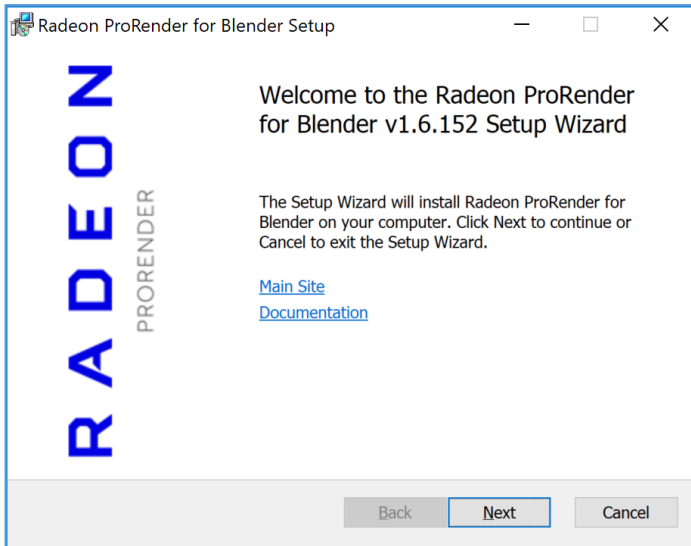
Radeon ProRender for Blender Setup

RADEON
PRORENDER

Welcome to the Radeon ProRender for Blender v1.6.152 Setup Wizard

The Setup Wizard will install Radeon ProRender for Blender on your computer. Click Next to continue or Cancel to exit the Setup Wizard.

Main Site
Documentation

Back
Next
Cancel